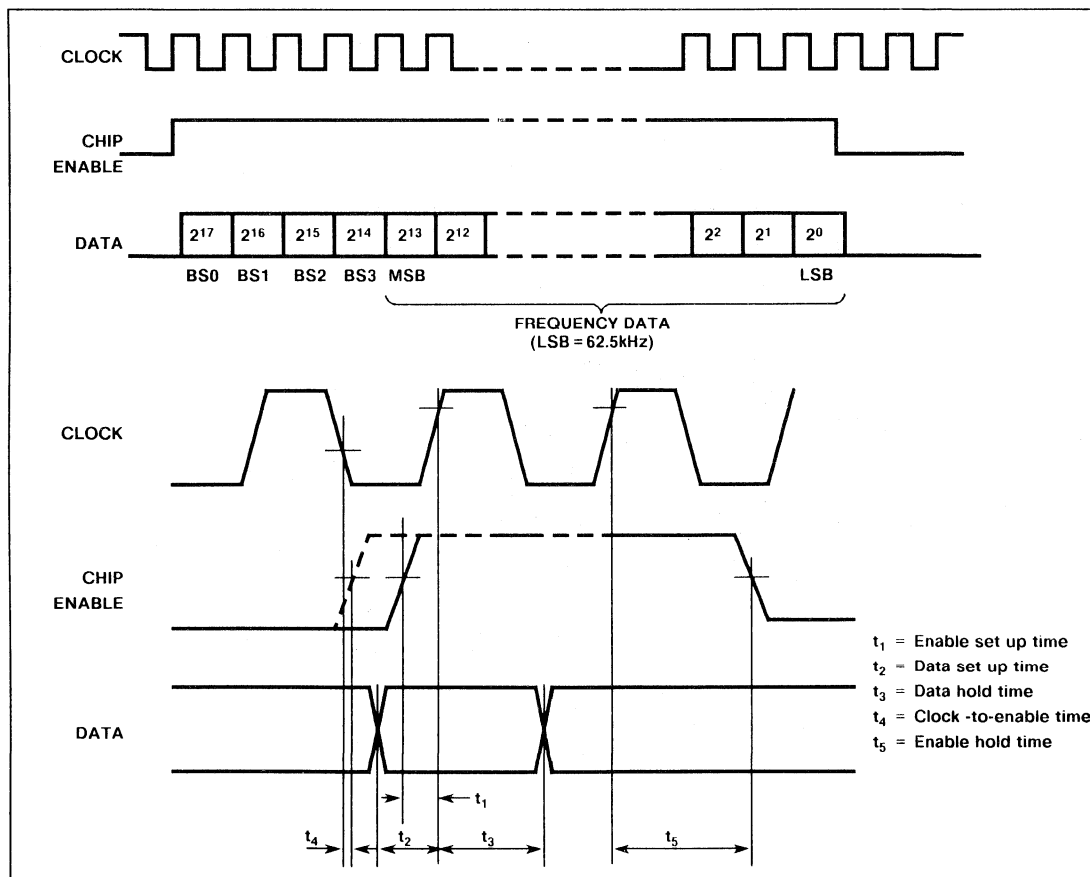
CLOCK

CHIP ENABLE

DATA

$2^{17}$ $2^{16}$ $2^{15}$ $2^{14}$ $2^{13}$ $2^{12}$ $2^{2}$ $2^{1}$ $2^{0}$

BS0 BS1 BS2 BS3 MSB LSB

FREQUENCY DATA (LSB = 62.5kHz)

CLOCK

CHIP ENABLE

DATA

$t_1$ = Enable set up time
$t_2$ = Data set up time
$t_3$ = Data hold time
$t_4$ = Clock -to-enable time
$t_5$ = Enable hold time

$t_1$

$t_4$ $t_2$ $t_3$ $t_5$